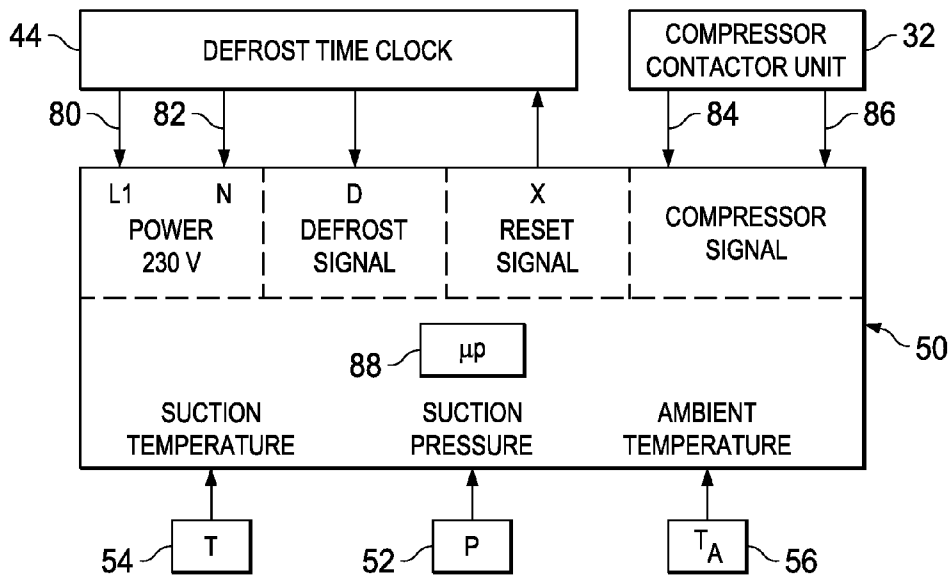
44
DEFROST TIME CLOCK

COMPRESSOR CONTACTOR UNIT
32

80
82
84
86

L1 N
POWER
230 V

D
DEFROST
SIGNAL

X
RESET
SIGNAL

COMPRESSOR
SIGNAL

88
μp
50

SUCTION
TEMPERATURE

SUCTION
PRESSURE

AMBIENT
TEMPERATURE

54
T
52
P
$T_A$
56